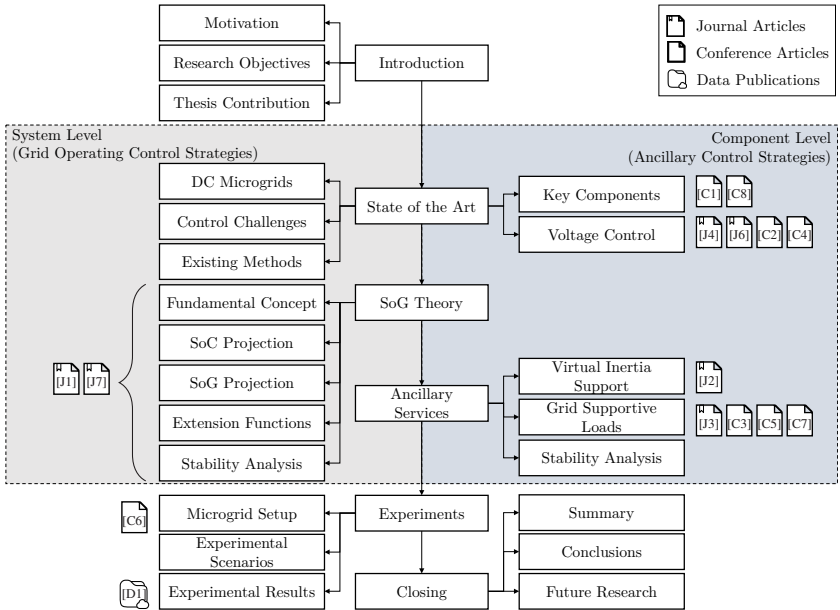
Journal Articles
Conference Articles
Data Publications

Motivation
Research Objectives
Thesis Contribution
Introduction

System Level
(Grid Operating Control Strategies)

Component Level
(Ancillary Control Strategies)

DC Microgrids
Control Challenges
Existing Methods
State of the Art
Key Components [C1] [C8]
Voltage Control [J4] [J6] [C2] [C4]

[J1] [J7]
Fundamental Concept
SoC Projection
SoG Projection
Extension Functions
Stability Analysis
SoG Theory
Ancillary Services
Virtual Inertia Support [J2]
Grid Supportive Loads [J3] [C3] [C5] [C7]
Stability Analysis

[C6] Microgrid Setup
Experimental Scenarios
[D1] Experimental Results
Experiments
Closing
Summary
Conclusions
Future Research